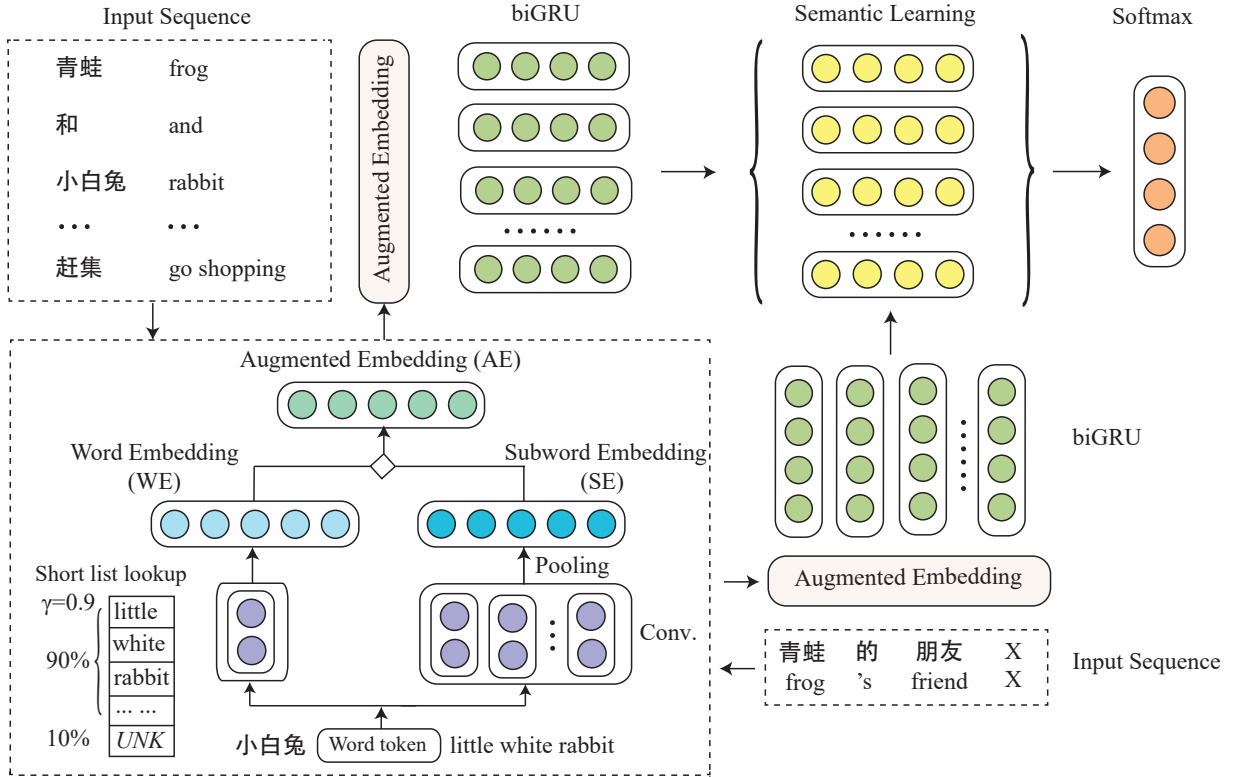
Input Sequence

青蛙 frog

和 and

小白兔 rabbit

… …

赶集 go shopping

Augmented Embedding

biGRU

……

Semantic Learning

……

Softmax

Augmented Embedding (AE)

Word Embedding (WE)

Subword Embedding (SE)

Pooling

Short list lookup

γ=0.9

90%

10%

| little |
|---|
| white |
| rabbit |
| ... ... |
| *UNK* |

Conv.

小白兔 Word token little white rabbit

biGRU

Augmented Embedding

青蛙 的 朋友 X
frog 's friend X

Input Sequence